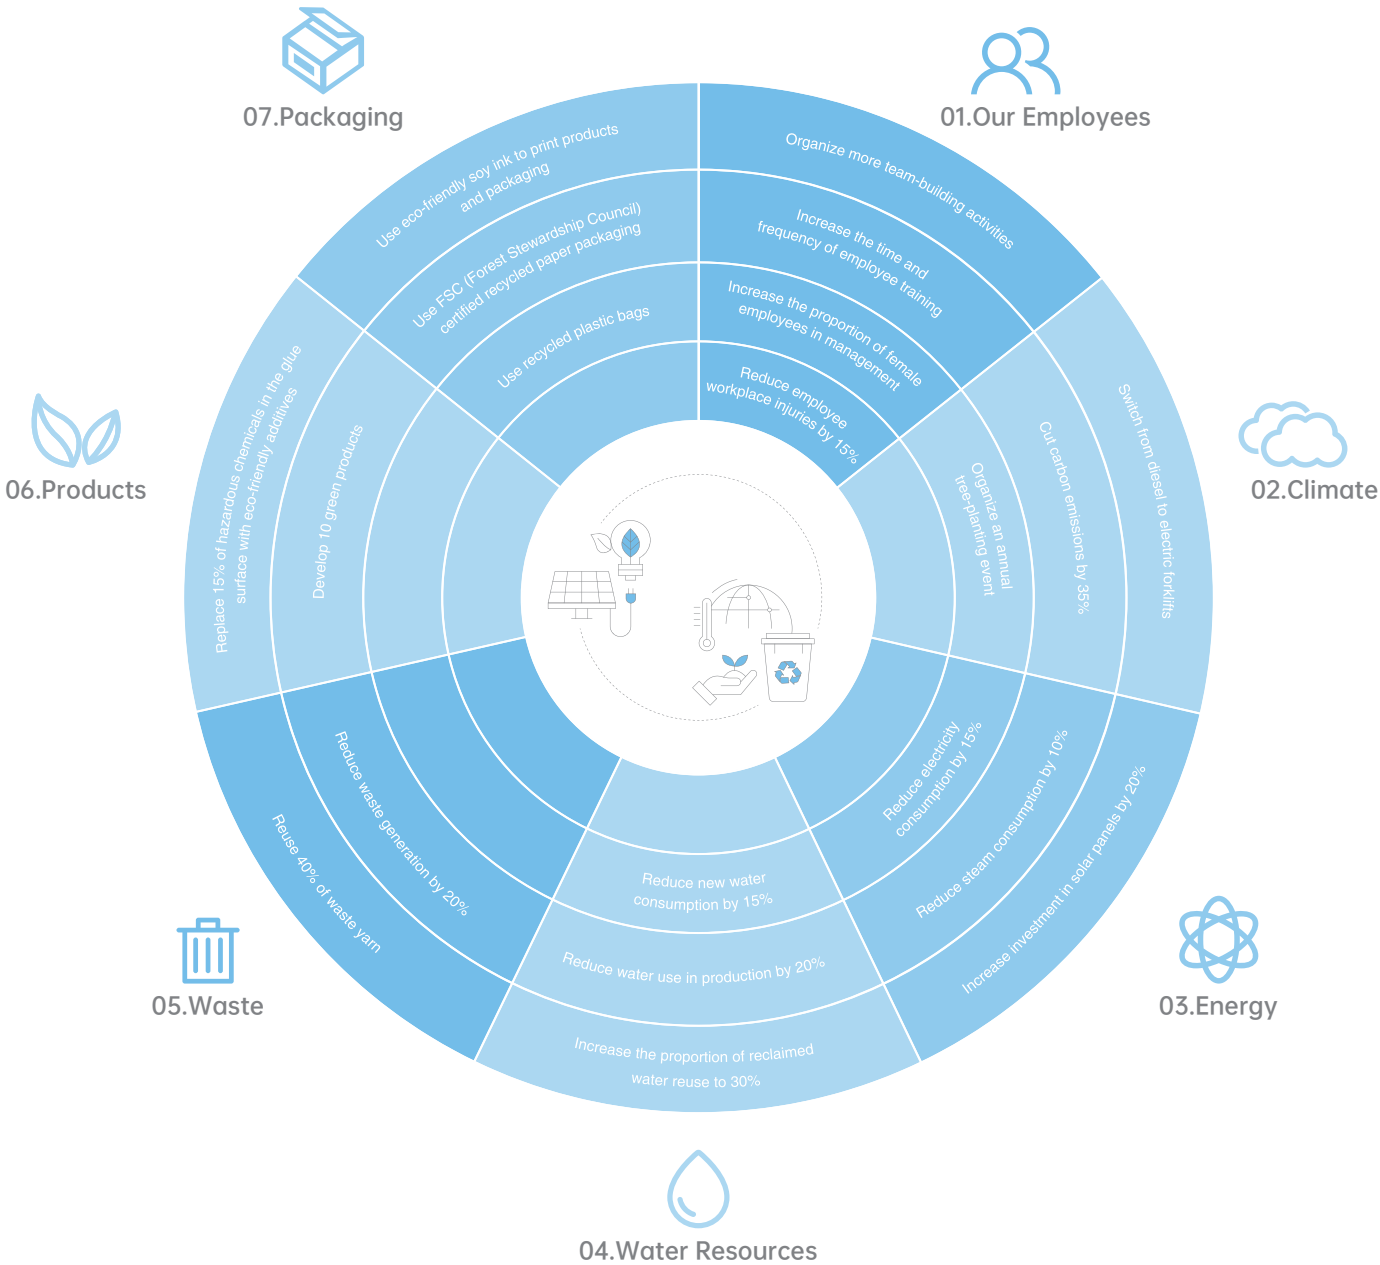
07.Packaging

01.Our Employees

Organize more team-building activities

Increase the time and frequency of employee training

Increase the proportion of female employees in management

Reduce employee workplace injuries by 15%

02.Climate

Switch from diesel to electric forklifts

Cut carbon emissions by 35%

Organize an annual tree-planting event

03.Energy

Increase investment in solar panels by 20%

Reduce steam consumption by 10%

Reduce electricity consumption by 15%

04.Water Resources

Increase the proportion of reclaimed water reuse to 30%

Reduce water use in production by 20%

Reduce new water consumption by 15%

05.Waste

Reuse 40% of waste yarn

Reduce waste generation by 20%

06.Products

Replace 15% of hazardous chemicals in the glue surface with eco-friendly additives

Develop 10 green products

Use eco-friendly soy ink to print products and packaging

Use FSC (Forest Stewardship Council) certified recycled paper packaging

Use recycled plastic bags